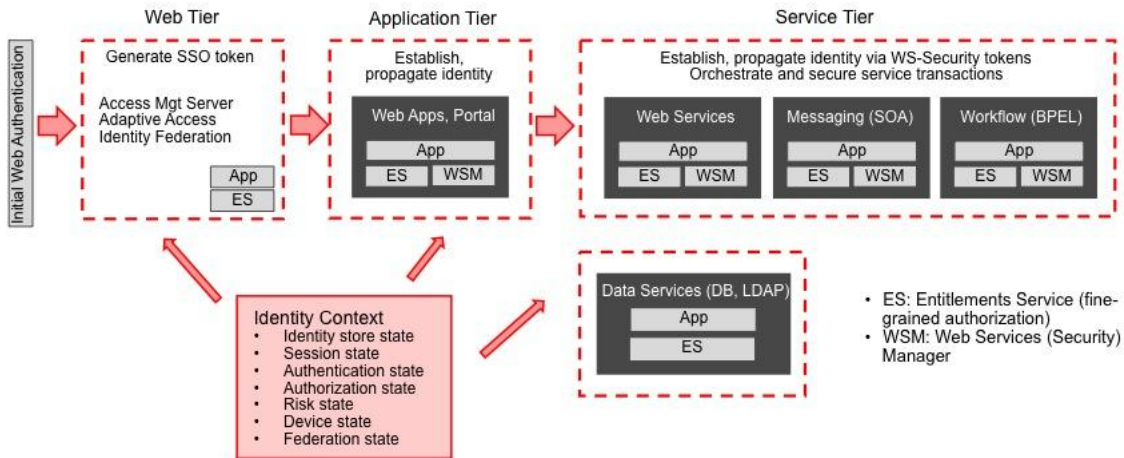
Initial Web Authentication

Web Tier

Generate SSO token

Access Mgt Server
Adaptive Access
Identity Federation

App
ES

Application Tier

Establish, propagate identity

Web Apps, Portal

App
ES WSM

Service Tier

Establish, propagate identity via WS-Security tokens
Orchestrate and secure service transactions

Web Services
App
ES WSM

Messaging (SOA)
App
ES WSM

Workflow (BPEL)
App
ES WSM

Identity Context
• Identity store state
• Session state
• Authentication state
• Authorization state
• Risk state
• Device state
• Federation state

Data Services (DB, LDAP)
App
ES

• ES: Entitlements Service (fine-grained authorization)
• WSM: Web Services (Security) Manager